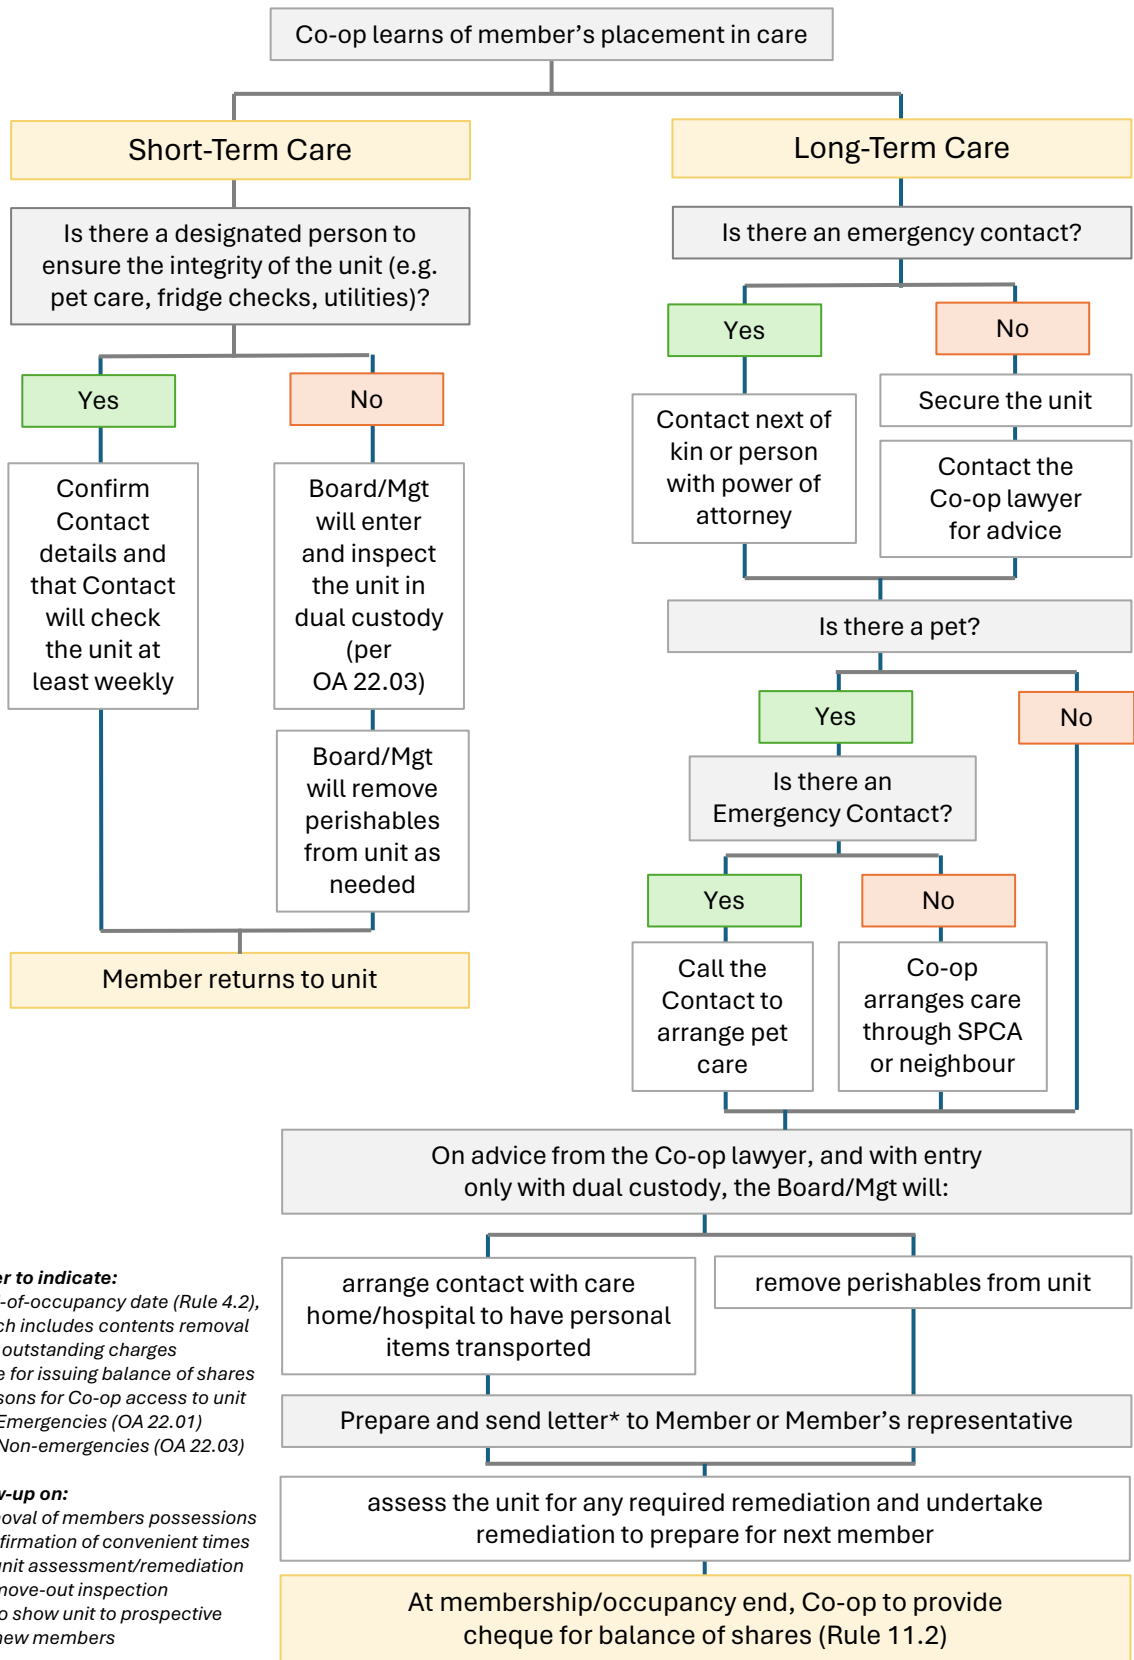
Co-op learns of member's placement in care

Short-Term Care

Is there a designated person to ensure the integrity of the unit (e.g. pet care, fridge checks, utilities)?

Yes

Confirm Contact details and that Contact will check the unit at least weekly

No

Board/Mgt will enter and inspect the unit in dual custody (per OA 22.03)

Board/Mgt will remove perishables from unit as needed

Member returns to unit

Long-Term Care

Is there an emergency contact?

Yes

Contact next of kin or person with power of attorney

No

Secure the unit

Contact the Co-op lawyer for advice

Is there a pet?

Yes

Is there an Emergency Contact?

Yes

Call the Contact to arrange pet care

No

Co-op arranges care through SPCA or neighbour

No

On advice from the Co-op lawyer, and with entry only with dual custody, the Board/Mgt will:

arrange contact with care home/hospital to have personal items transported

remove perishables from unit

Prepare and send letter* to Member or Member's representative

assess the unit for any required remediation and undertake remediation to prepare for next member

At membership/occupancy end, Co-op to provide cheque for balance of shares (Rule 11.2)

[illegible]er to indicate:
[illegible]-of-occupancy date (Rule 4.2), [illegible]ch includes contents removal
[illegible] outstanding charges
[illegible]e for issuing balance of shares
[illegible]sons for Co-op access to unit
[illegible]Emergencies (OA 22.01)
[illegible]Non-emergencies (OA 22.03)

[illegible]v-up on:
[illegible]oval of members possessions
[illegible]firmation of convenient times
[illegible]nit assessment/remediation
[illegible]move-out inspection
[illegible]o show unit to prospective
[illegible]ew members